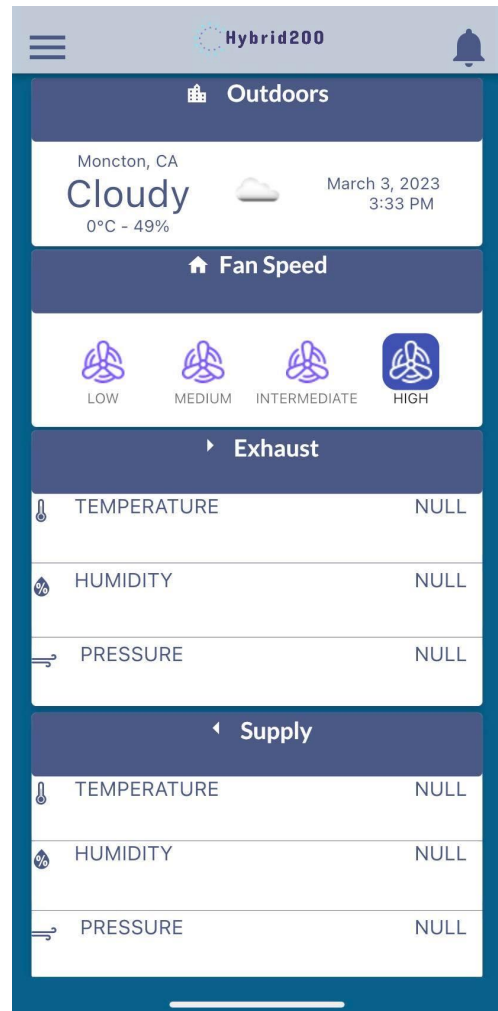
Hybrid200

Outdoors

Moncton, CA
Cloudy
0°C - 49%

March 3, 2023
3:33 PM

Fan Speed

LOW MEDIUM INTERMEDIATE HIGH

Exhaust

TEMPERATURE NULL

HUMIDITY NULL

PRESSURE NULL

Supply

TEMPERATURE NULL

HUMIDITY NULL

PRESSURE NULL